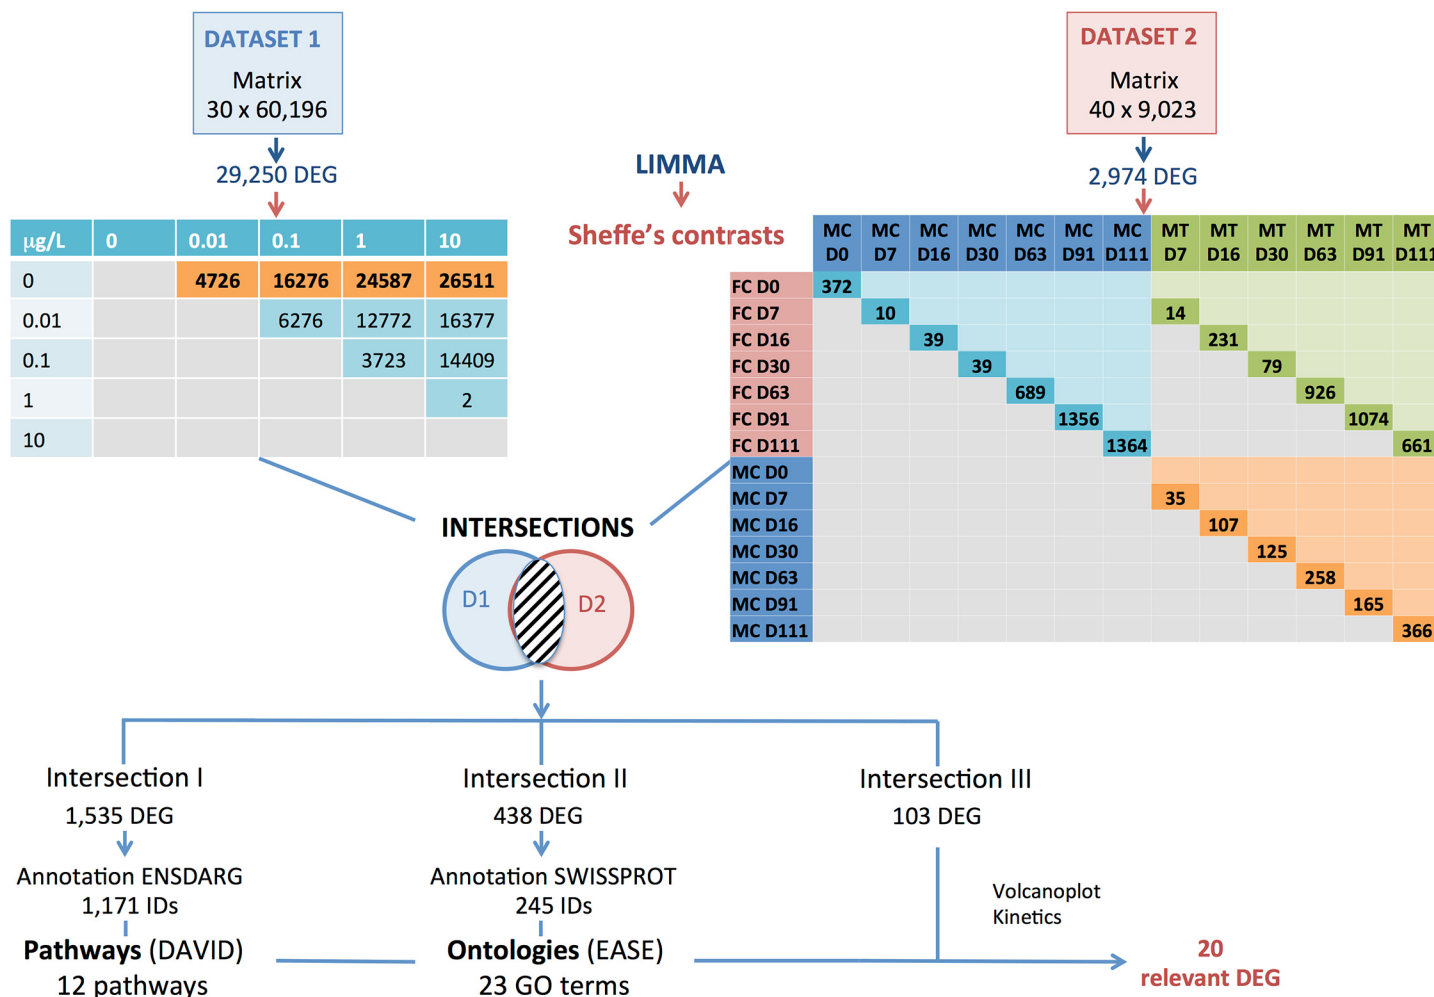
DATASET 1
Matrix
30 x 60,196

29,250 DEG

| µg/L | 0 | 0.01 | 0.1 | 1 | 10 |
|---|---|---|---|---|---|
| 0 | | 4726 | 16276 | 24587 | 26511 |
| 0.01 | | | 6276 | 12772 | 16377 |
| 0.1 | | | | 3723 | 14409 |
| 1 | | | | | 2 |
| 10 | | | | | |

LIMMA
Sheffe's contrasts

DATASET 2
Matrix
40 x 9,023

2,974 DEG

| | MC D0 | MC D7 | MC D16 | MC D30 | MC D63 | MC D91 | MC D111 | MT D7 | MT D16 | MT D30 | MT D63 | MT D91 | MT D111 |
|---|---|---|---|---|---|---|---|---|---|---|---|---|---|
| FC D0 | 372 | | | | | | | | | | | | |
| FC D7 | | 10 | | | | | | 14 | | | | | |
| FC D16 | | | 39 | | | | | | 231 | | | | |
| FC D30 | | | | 39 | | | | | | 79 | | | |
| FC D63 | | | | | 689 | | | | | | 926 | | |
| FC D91 | | | | | | 1356 | | | | | | 1074 | |
| FC D111 | | | | | | | 1364 | | | | | | 661 |
| MC D0 | | | | | | | | | | | | | |
| MC D7 | | | | | | | | 35 | | | | | |
| MC D16 | | | | | | | | | 107 | | | | |
| MC D30 | | | | | | | | | | 125 | | | |
| MC D63 | | | | | | | | | | | 258 | | |
| MC D91 | | | | | | | | | | | | 165 | |
| MC D111 | | | | | | | | | | | | | 366 |

INTERSECTIONS
D1
D2

Intersection I
1,535 DEG
Annotation ENSDARG
1,171 IDs
Pathways (DAVID)
12 pathways

Intersection II
438 DEG
Annotation SWISSPROT
245 IDs
Ontologies (EASE)
23 GO terms

Intersection III
103 DEG

Volcanoplot
Kinetics

20
relevant DEG